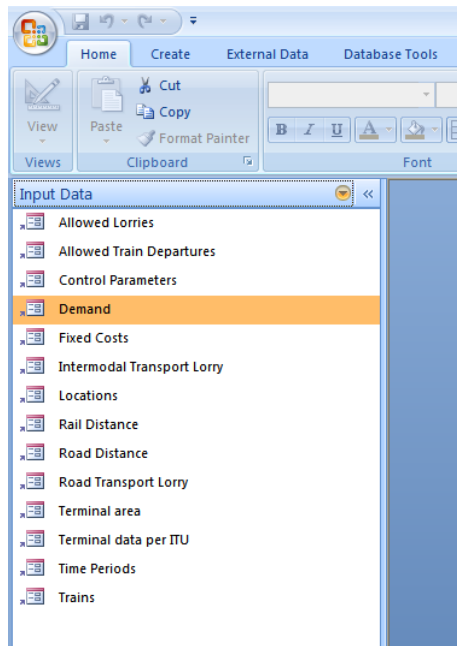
Home
Create
External Data
Database Tools

View
Paste
Cut
Copy
Format Painter
Views
Clipboard
Font

Input Data
Allowed Lorries
Allowed Train Departures
Control Parameters
Demand
Fixed Costs
Intermodal Transport Lorry
Locations
Rail Distance
Road Distance
Road Transport Lorry
Terminal area
Terminal data per ITU
Time Periods
Trains